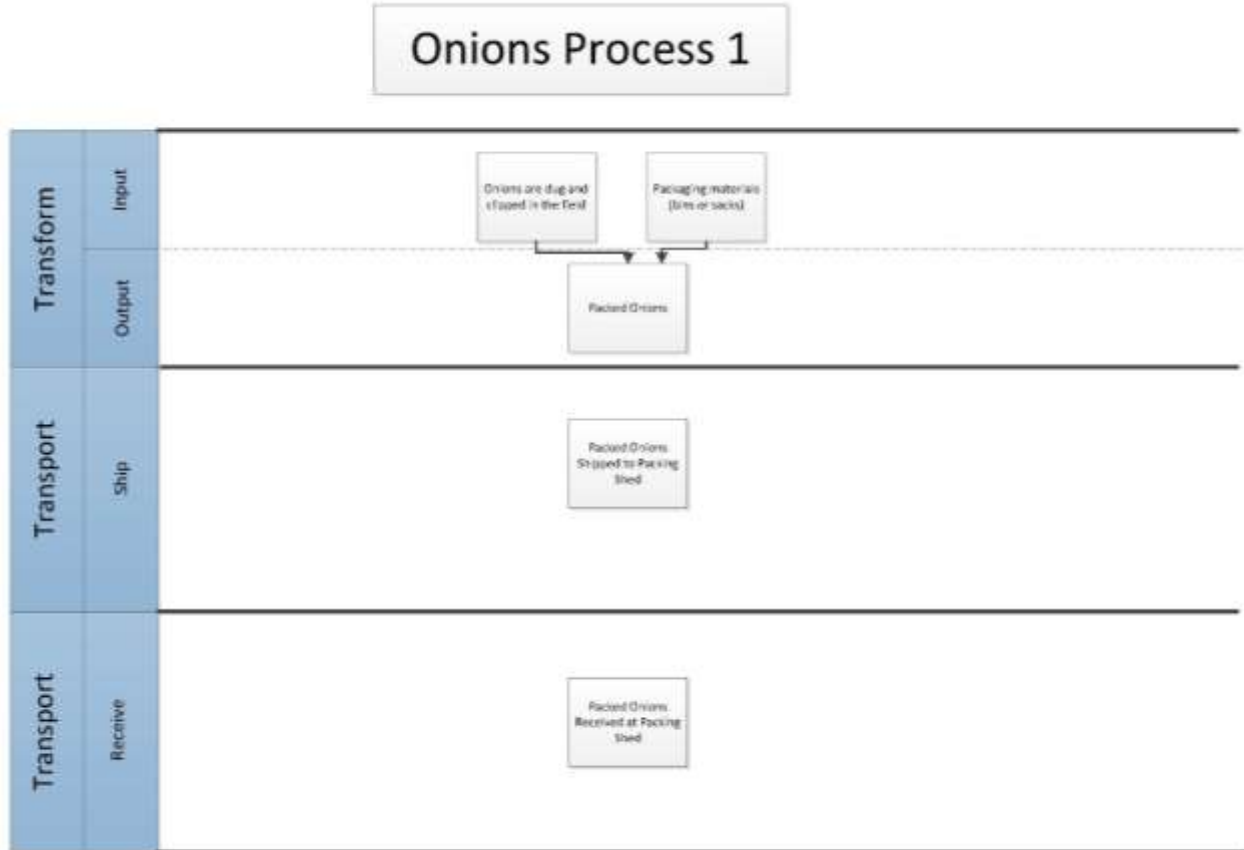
Onions Process 1

Transform

Input

Onions are dug and clipped in the field

Packaging materials (bins or sacks)

Output

Packed Onions

Transport

Ship

Packed Onions Shipped to Packing Shed

Transport

Receive

Packed Onions Received at Packing Shed